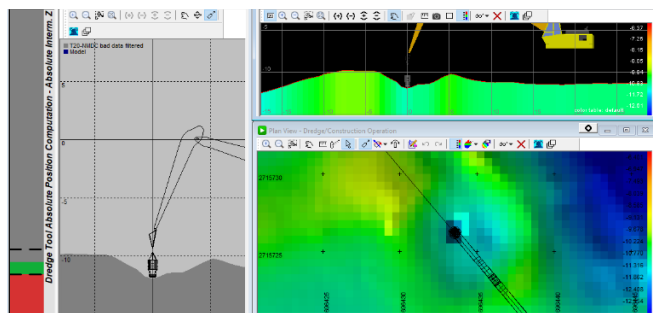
Dredge Tool Absolute Position Computation - Absolute Interm. Z

T20-NMDC bad data filtered
Model

5
0
-5
-10

-6.37
-6.74
-5.65
-8.05
-9.34
10.63
11.72
12.51

10

color table: default

Plan View - Dredge/Construction Operation

2715730
2715725

-10.234
-10.772
-11.310
-11.882
-12.438
-12.904

606425
606430
606435
606440